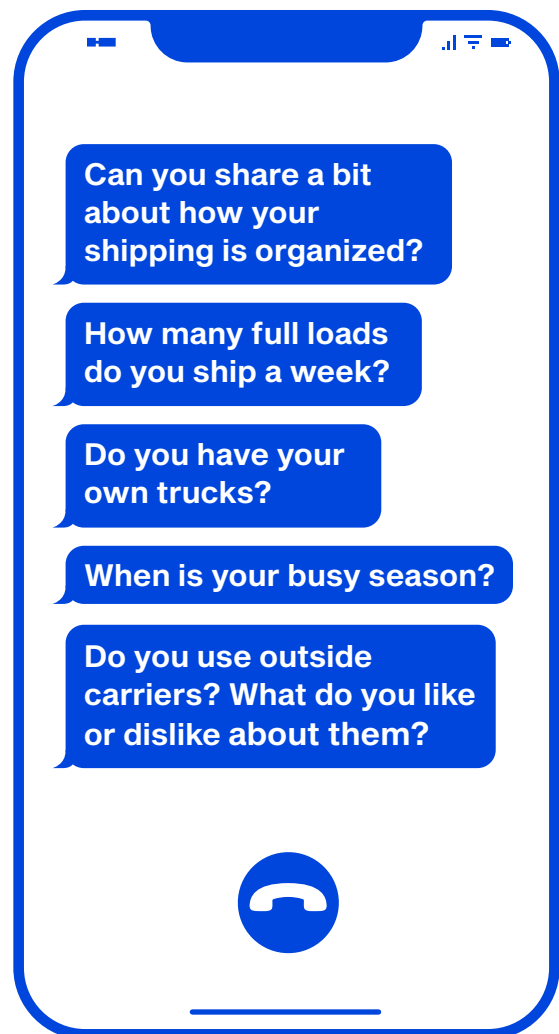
Can you share a bit about how your shipping is organized?

How many full loads do you ship a week?

Do you have your own trucks?

When is your busy season?

Do you use outside carriers? What do you like or dislike about them?